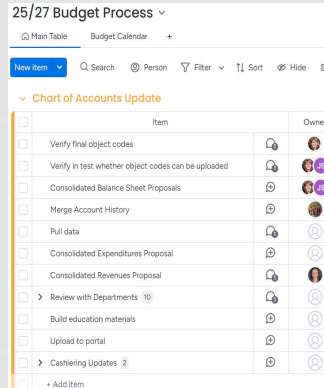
25/27 Budget Process

Main Table | Budget Calendar | +

New item | Search | Person | Filter | Sort | Hide

Chart of Accounts Update

| Item | | Owne |
|---|---|---|
| Verify final object codes | | |
| Verify in test whether object codes can be uploaded | | JS |
| Consolidated Balance Sheet Proposals | | JS |
| Merge Account History | | |
| Pull data | | |
| Consolidated Expenditures Proposal | | |
| Consolidated Revenues Proposal | | |
| Review with Departments 10 | | |
| Build education materials | | |
| Upload to portal | | |
| Cashiering Updates 2 | | |

+ Add item